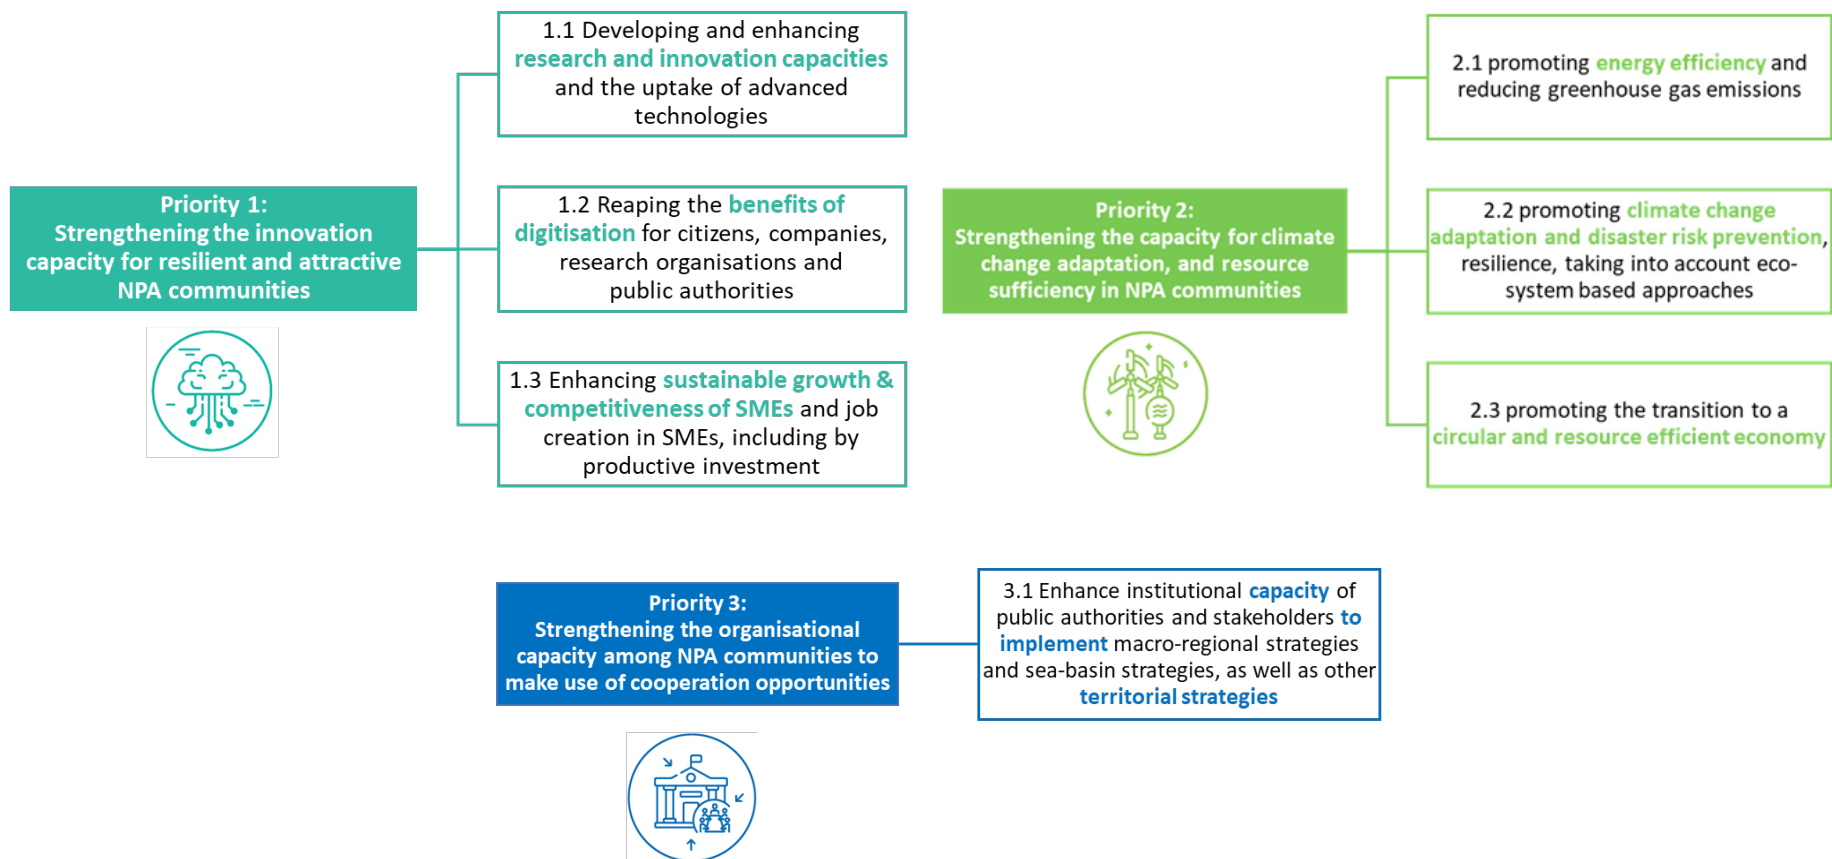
Priority 1:
Strengthening the innovation capacity for resilient and attractive NPA communities

1.1 Developing and enhancing research and innovation capacities and the uptake of advanced technologies

1.2 Reaping the benefits of digitisation for citizens, companies, research organisations and public authorities

1.3 Enhancing sustainable growth & competitiveness of SMEs and job creation in SMEs, including by productive investment

Priority 2:
Strengthening the capacity for climate change adaptation, and resource sufficiency in NPA communities

2.1 promoting energy efficiency and reducing greenhouse gas emissions

2.2 promoting climate change adaptation and disaster risk prevention, resilience, taking into account eco-system based approaches

2.3 promoting the transition to a circular and resource efficient economy

Priority 3:
Strengthening the organisational capacity among NPA communities to make use of cooperation opportunities

3.1 Enhance institutional capacity of public authorities and stakeholders to implement macro-regional strategies and sea-basin strategies, as well as other territorial strategies